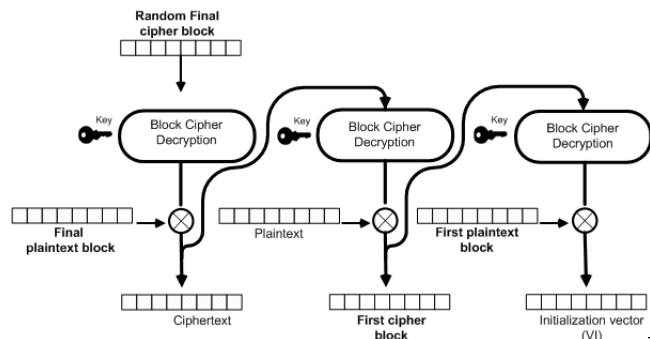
Random Final cipher block

Key

Block Cipher Decryption

Key

Block Cipher Decryption

Key

Block Cipher Decryption

Final plaintext block

Plaintext

First plaintext block

Ciphertext

First cipher block

Initialization vector (VI)